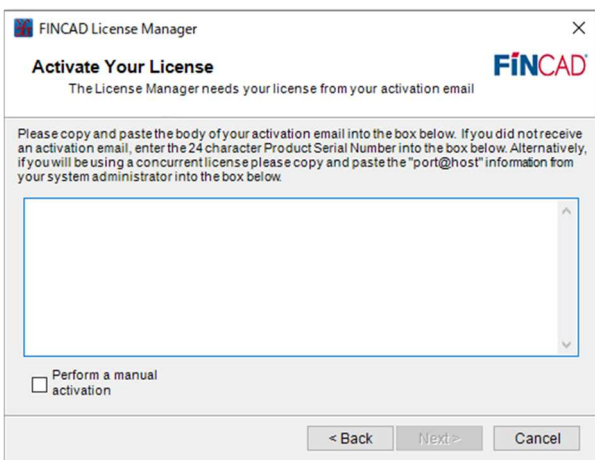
FINCAD License Manager

×

Activate Your License

The License Manager needs your license from your activation email

FiNCAD

Please copy and paste the body of your activation email into the box below. If you did not receive an activation email, enter the 24 character Product Serial Number into the box below. Alternatively, if you will be using a concurrent license please copy and paste the "port@host" information from your system administrator into the box below.

Perform a manual activation

< Back

Next >

Cancel